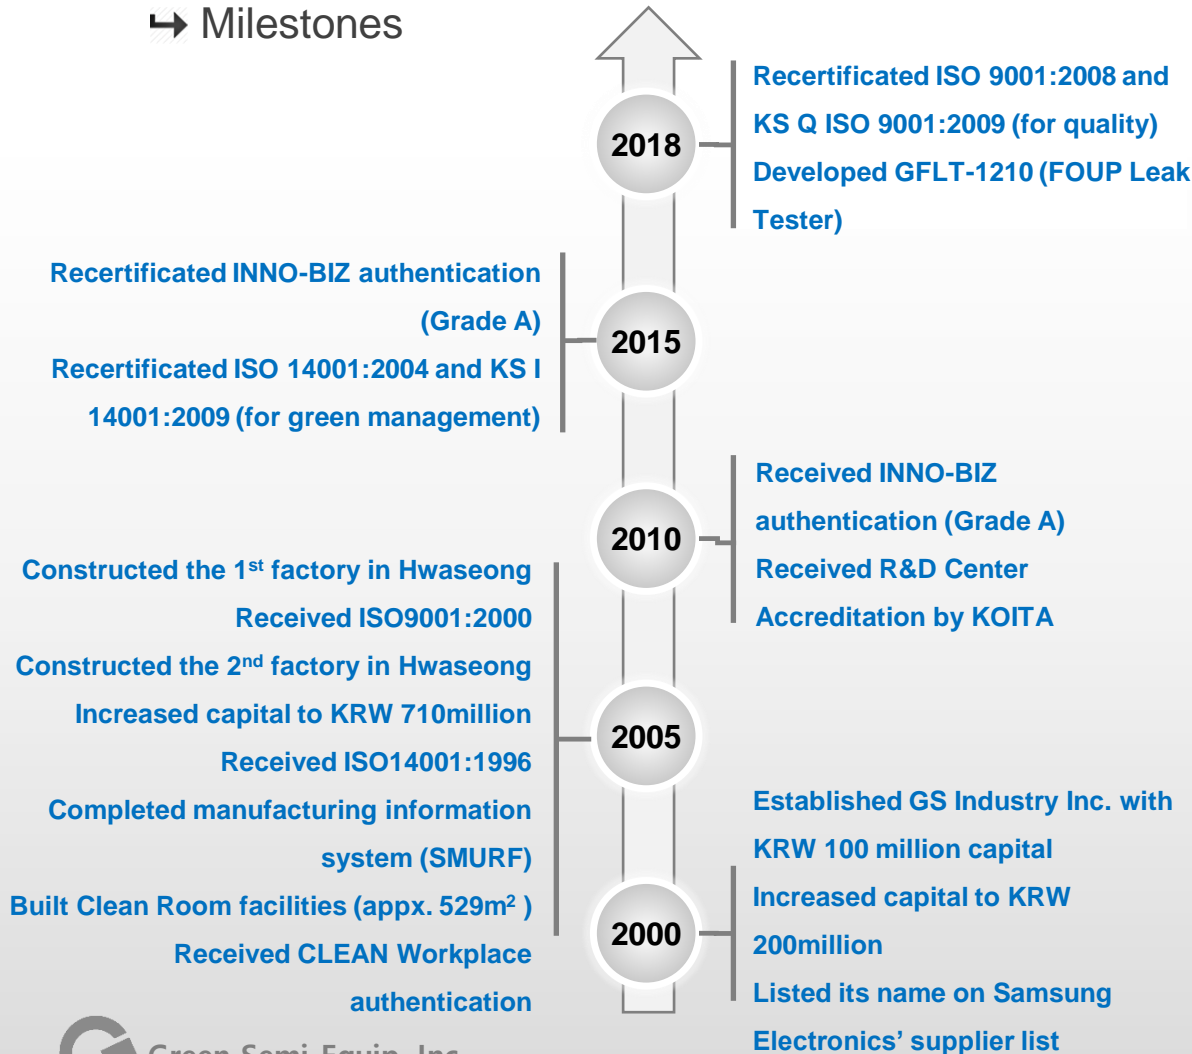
↪ Milestones

2018

Recertificated ISO 9001:2008 and KS Q ISO 9001:2009 (for quality)
Developed GFLT-1210 (FOUP Leak Tester)

Recertificated INNO-BIZ authentication (Grade A)
Recertificated ISO 14001:2004 and KS I 14001:2009 (for green management)

2015

2010

Received INNO-BIZ authentication (Grade A)
Received R&D Center Accreditation by KOITA

Constructed the 1$^{st}$ factory in Hwaseong
Received ISO9001:2000
Constructed the 2$^{nd}$ factory in Hwaseong
Increased capital to KRW 710million
Received ISO14001:1996
Completed manufacturing information system (SMURF)
Built Clean Room facilities (appx. 529m$^2$ )
Received CLEAN Workplace authentication

2005

2000

Established GS Industry Inc. with KRW 100 million capital
Increased capital to KRW 200million
Listed its name on Samsung Electronics' supplier list

Green Semi-Equip, Inc.